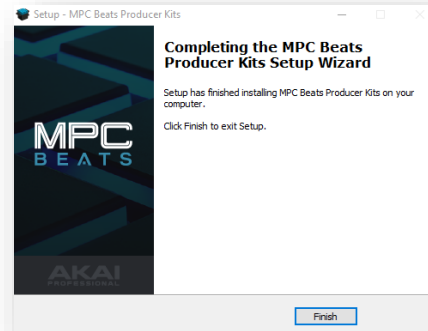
Setup - MPC Beats Producer Kits

Completing the MPC Beats Producer Kits Setup Wizard

Setup has finished installing MPC Beats Producer Kits on your computer.

Click Finish to exit Setup.

MPC
BEATS

AKAI
PROFESSIONAL

Finish